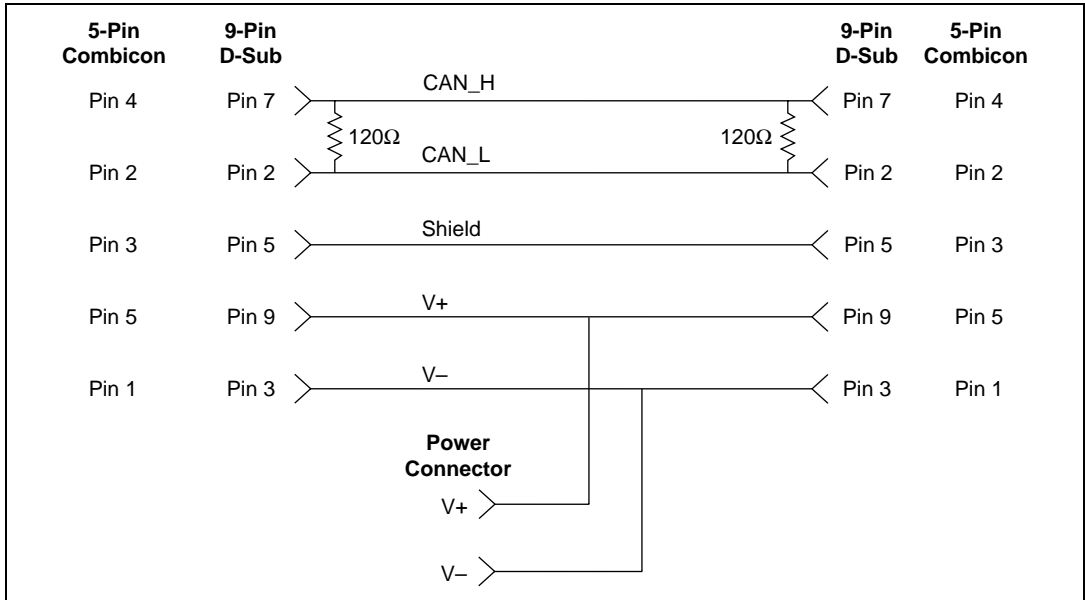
5-Pin Combicon

9-Pin D-Sub

9-Pin D-Sub

5-Pin Combicon

Pin 4 Pin 7 CAN_H Pin 7 Pin 4

120Ω 120Ω

Pin 2 Pin 2 CAN_L Pin 2 Pin 2

Pin 3 Pin 5 Shield Pin 5 Pin 3

Pin 5 Pin 9 V+ Pin 9 Pin 5

Pin 1 Pin 3 V– Pin 3 Pin 1

Power Connector

V+

V–